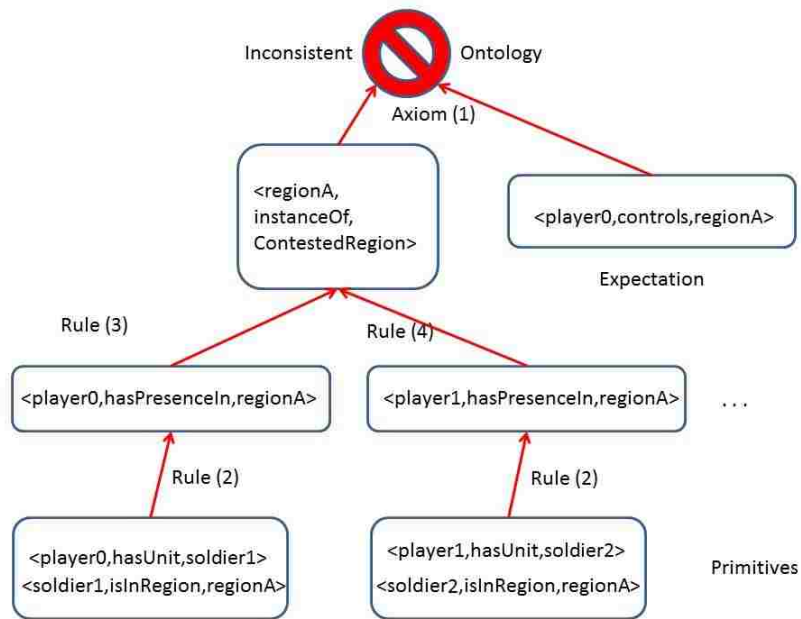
Inconsistent Ontology

Axiom (1)

<regionA, instanceOf, ContestedRegion>

<player0,controls,regionA>

Expectation

Rule (3)

Rule (4)

<player0,hasPresenceIn,regionA>

<player1,hasPresenceIn,regionA>

. . .

Rule (2)

Rule (2)

<player0,hasUnit,soldier1>
<soldier1,isInRegion,regionA>

<player1,hasUnit,soldier2>
<soldier2,isInRegion,regionA>

Primitives